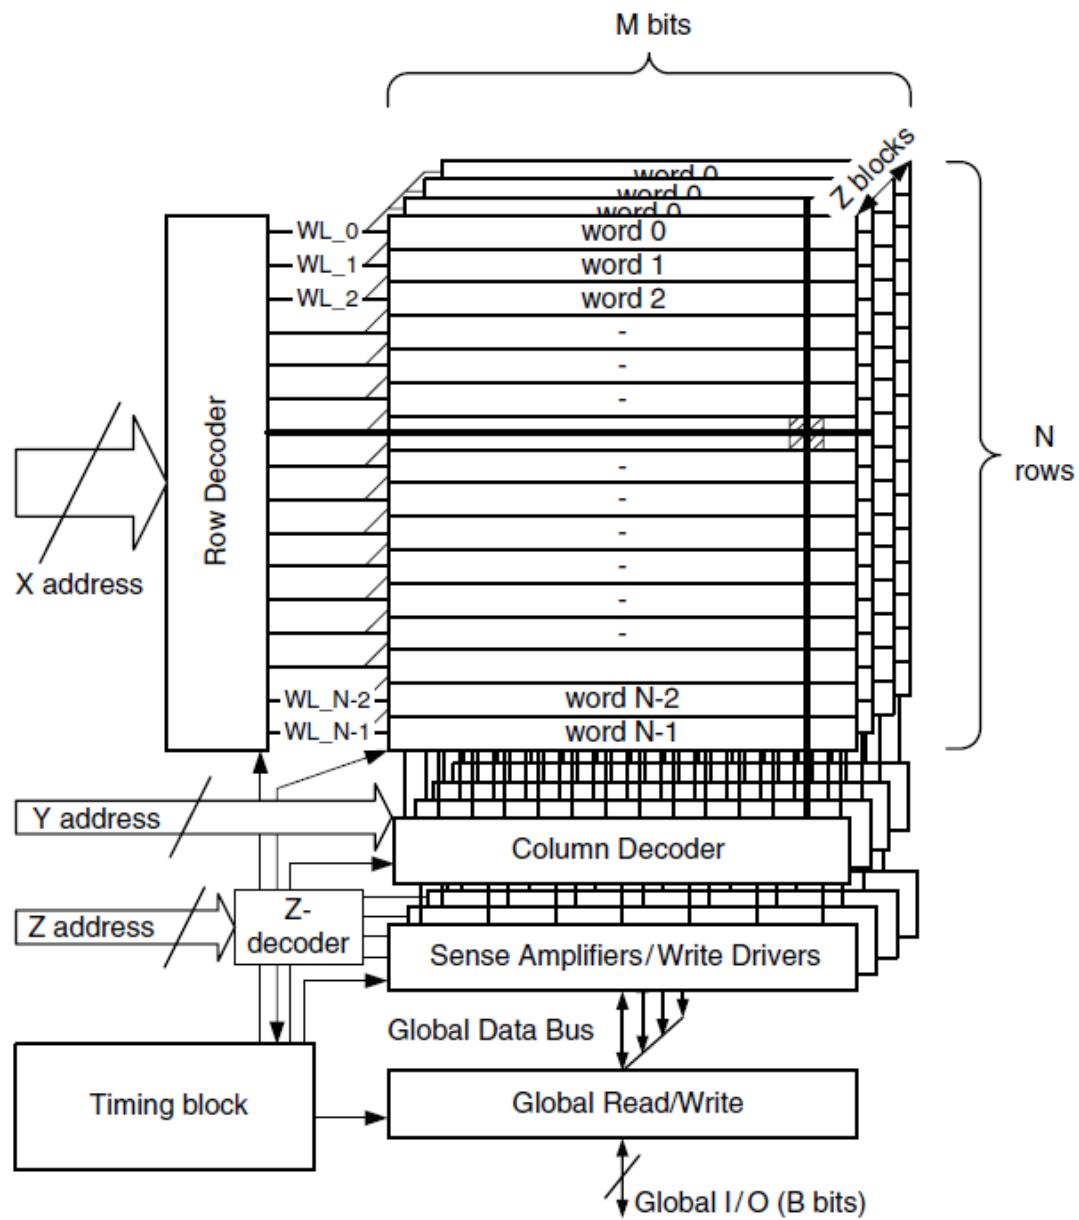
M bits

Z blocks

word 0
word 0
word 0

N rows

WL_0
WL_1
WL_2
word 0
word 1
word 2
-
-
-
-
-
-
-
-
-

Row Decoder

X address

WL_N-2
WL_N-1
word N-2
word N-1

Y address

Column Decoder

Z address

Z-decoder

Sense Amplifiers/Write Drivers

Global Data Bus

Timing block

Global Read/Write

Global I/O (B bits)